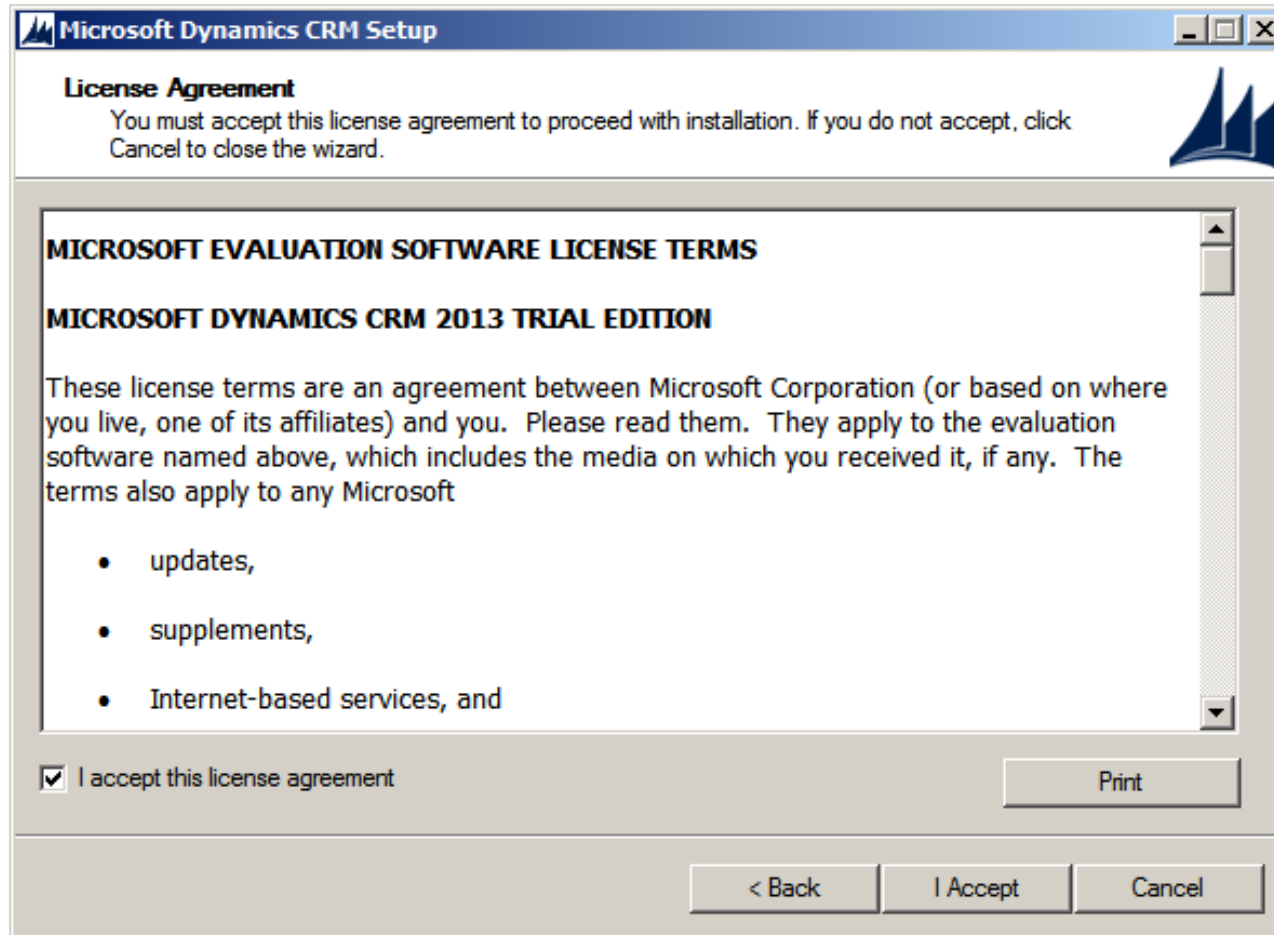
Microsoft Dynamics CRM Setup

License Agreement

You must accept this license agreement to proceed with installation. If you do not accept, click Cancel to close the wizard.

MICROSOFT EVALUATION SOFTWARE LICENSE TERMS

MICROSOFT DYNAMICS CRM 2013 TRIAL EDITION

These license terms are an agreement between Microsoft Corporation (or based on where you live, one of its affiliates) and you. Please read them. They apply to the evaluation software named above, which includes the media on which you received it, if any. The terms also apply to any Microsoft

- updates,
- supplements,
- Internet-based services, and

I accept this license agreement

Print

< Back

I Accept

Cancel